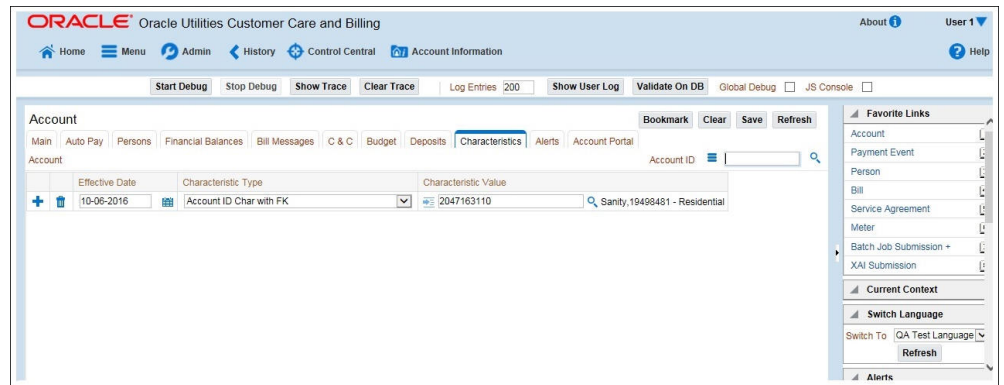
ORACLE® Oracle Utilities Customer Care and Billing

About User 1

Home Menu Admin History Control Central Account Information Help

Start Debug Stop Debug Show Trace Clear Trace Log Entries 200 Show User Log Validate On DB Global Debug JS Console

Account

Bookmark Clear Save Refresh

Main Auto Pay Persons Financial Balances Bill Messages C & C Budget Deposits Characteristics Alerts Account Portal

Account

Account ID

| | Effective Date | Characteristic Type | Characteristic Value |
|---|---|---|---|
| | 10-06-2016 | Account ID Char with FK | 2047163110 Sanity,19498481 - Residential |

Favorite Links

Account

Payment Event

Person

Bill

Service Agreement

Meter

Batch Job Submission +

XAI Submission

Current Context

Switch Language

Switch To QA Test Language

Refresh

Alerts